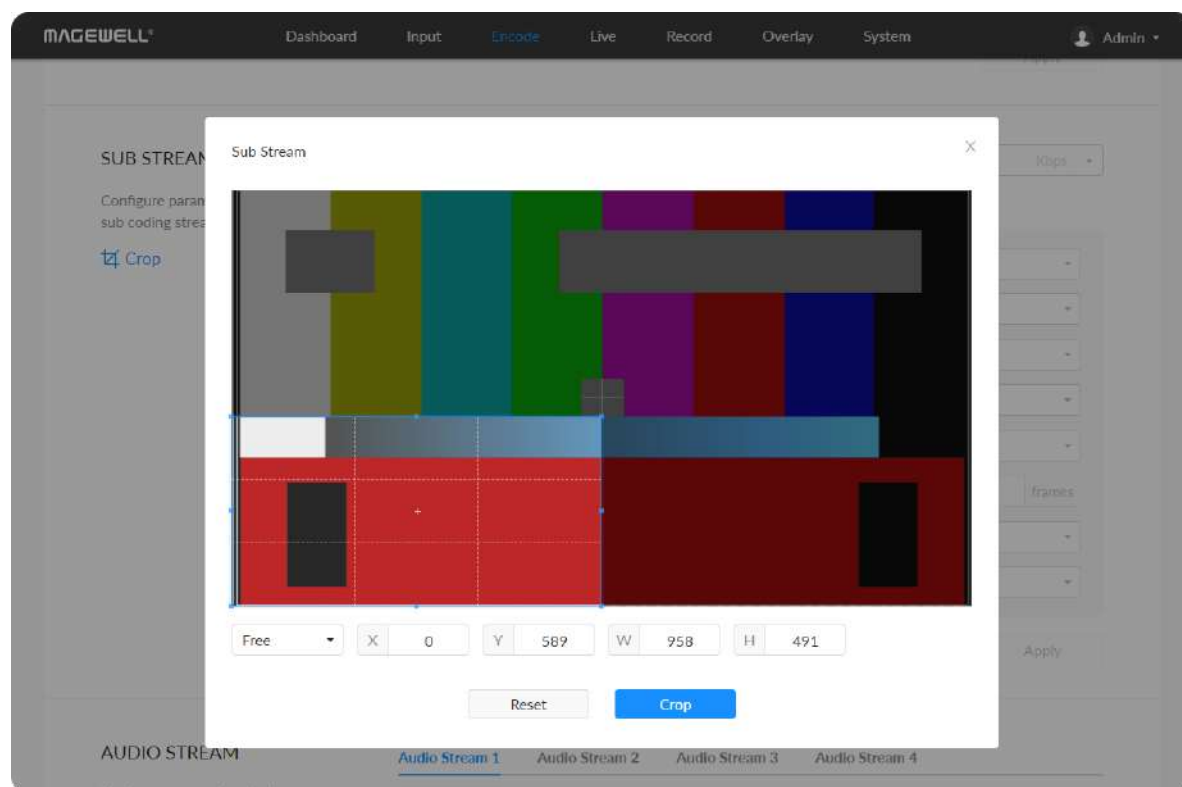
MAGEWELL

Dashboard Input Encode Live Record Overlay System

Admin

SUB STREAM

Configure param

sub coding strea

Crop

Kbps

frames

Apply

Sub Stream

Free

X 0

Y 589

W 958

H 491

Reset

Crop

AUDIO STREAM

Audio Stream 1 Audio Stream 2 Audio Stream 3 Audio Stream 4